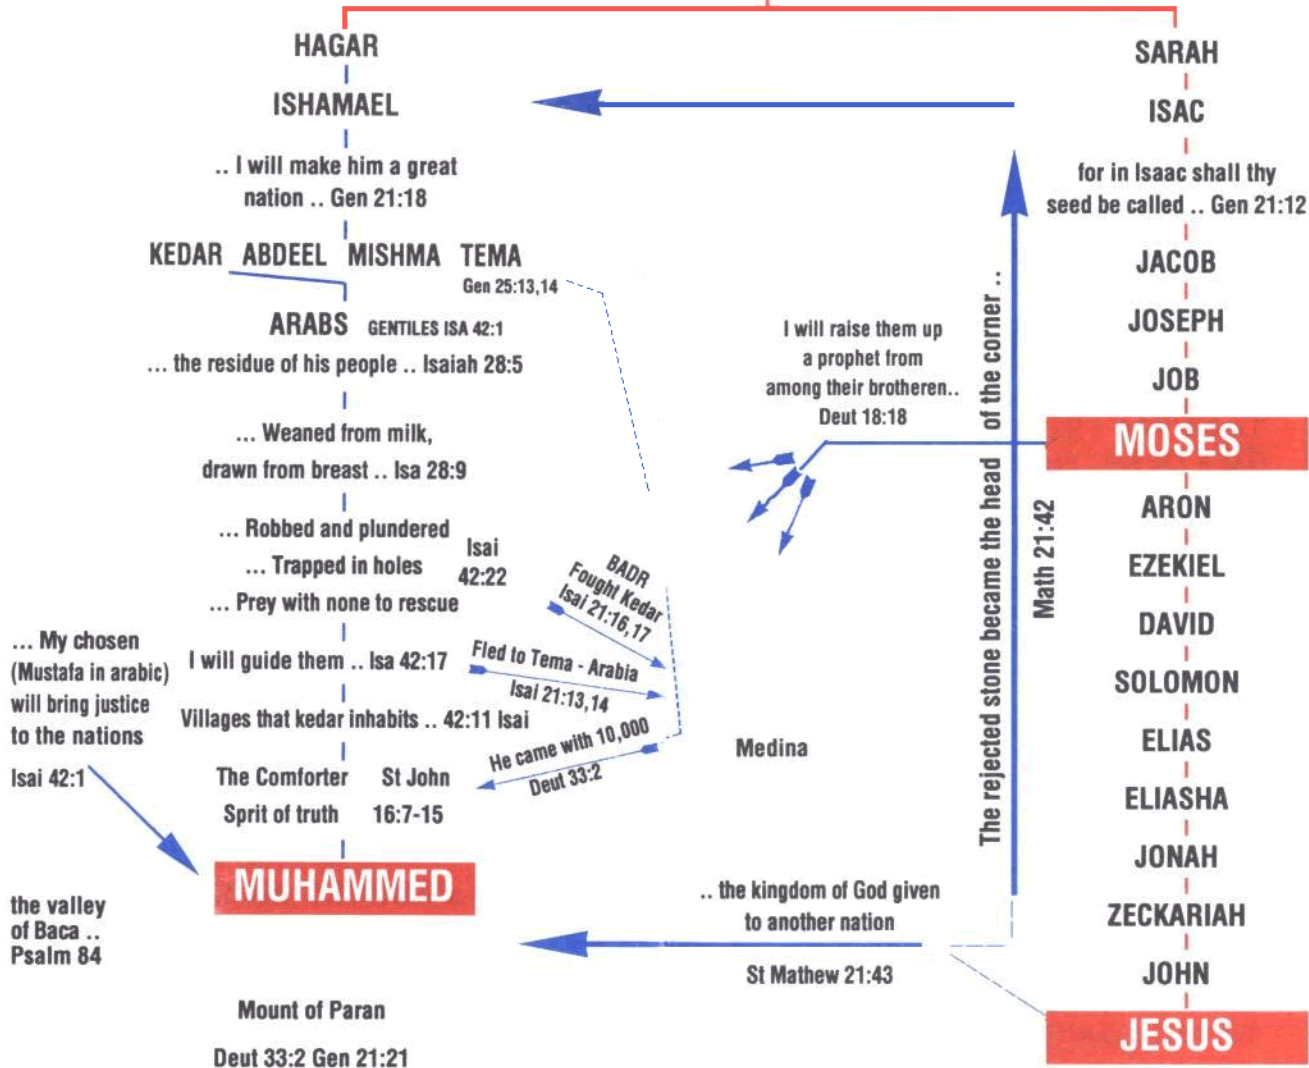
HAGAR

ISHAMAEL

.. I will make him a great nation .. Gen 21:18

KEDAR ABDEEL MISHMA TEMA

Gen 25:13,14

ARABS GENTILES ISA 42:1

... the residue of his people .. Isaiah 28:5

... Weaned from milk, drawn from breast .. Isa 28:9

... Robbed and plundered

... Trapped in holes

... Prey with none to rescue

Isai 42:22

I will guide them .. Isa 42:17

Villages that kedar inhabits .. 42:11 Isai

The Comforter Sprit of truth

St John 16:7-15

MUHAMMED

... My chosen (Mustafa in arabic) will bring justice to the nations

Isai 42:1

the valley of Baca .. Psalm 84

Mount of Paran

Deut 33:2 Gen 21:21

BADR Fought Kedar Isai 21:16,17

Fled to Tema - Arabia Isai 21:13,14

He came with 10,000 Deut 33:2

Medina

I will raise them up a prophet from among their brotheren.. Deut 18:18

.. the kingdom of God given to another nation

St Mathew 21:43

The rejected stone became the head of the corner ..

Math 21:42

SARAH

ISAC

for in Isaac shall thy seed be called .. Gen 21:12

JACOB

JOSEPH

JOB

MOSES

ARON

EZEKIEL

DAVID

SOLOMON

ELIAS

ELIASHA

JONAH

ZECKARIAH

JOHN

JESUS